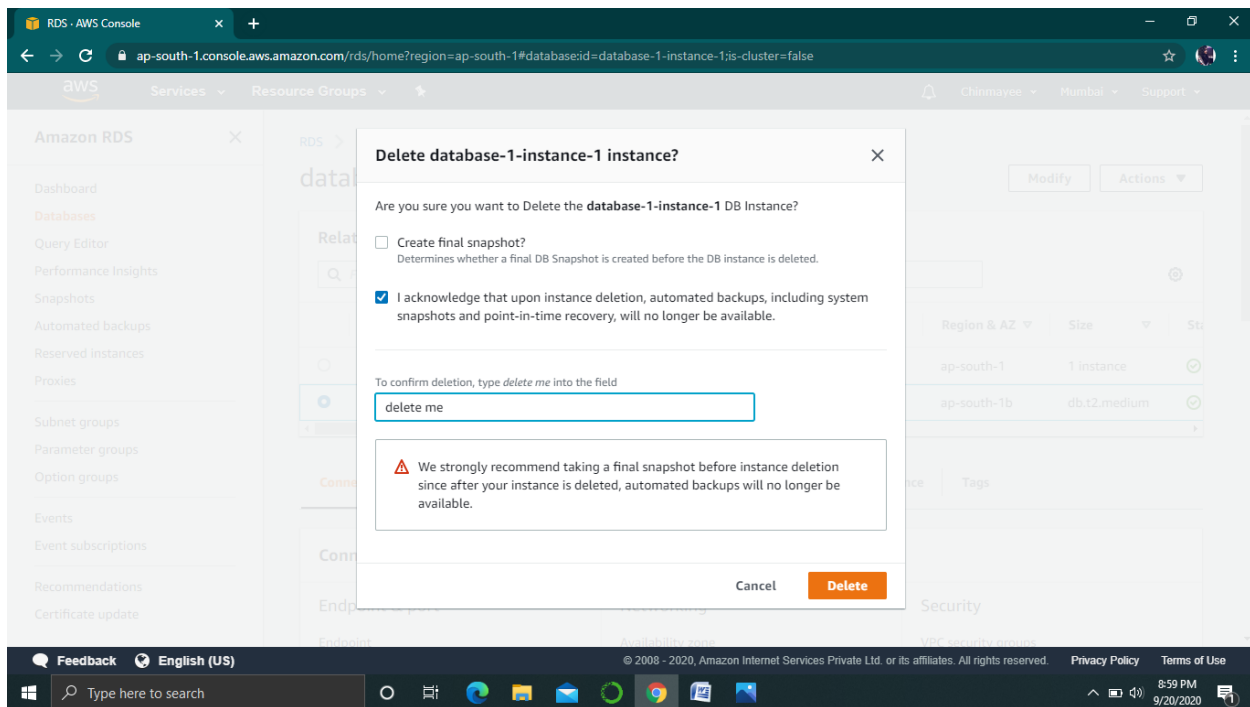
RDS · AWS Console

ap-south-1.console.aws.amazon.com/rds/home?region=ap-south-1#database:id=database-1-instance-1;is-cluster=false

aws Services Resource Groups

Chinmayee Mumbai Support

Amazon RDS

Dashboard
Databases
Query Editor
Performance Insights
Snapshots
Automated backups
Reserved instances
Proxies

Subnet groups
Parameter groups
Option groups

Events
Event subscriptions

Recommendations
Certificate update

RDS >
datab

Modify Actions

Relat

Region & AZ Size
ap-south-1 1 instance
ap-south-1b db.t2.medium

Conn Tags

Conn
Endpoint & port Networking Security
Endpoint Availability zone VPC security groups

Delete database-1-instance-1 instance?

Are you sure you want to Delete the **database-1-instance-1** DB Instance?

Create final snapshot?
Determines whether a final DB Snapshot is created before the DB instance is deleted.

I acknowledge that upon instance deletion, automated backups, including system snapshots and point-in-time recovery, will no longer be available.

To confirm deletion, type *delete me* into the field

delete me

We strongly recommend taking a final snapshot before instance deletion since after your instance is deleted, automated backups will no longer be available.

Cancel Delete

Feedback English (US)

© 2008 - 2020, Amazon Internet Services Private Ltd. or its affiliates. All rights reserved. Privacy Policy Terms of Use

Type here to search

8:59 PM
9/20/2020